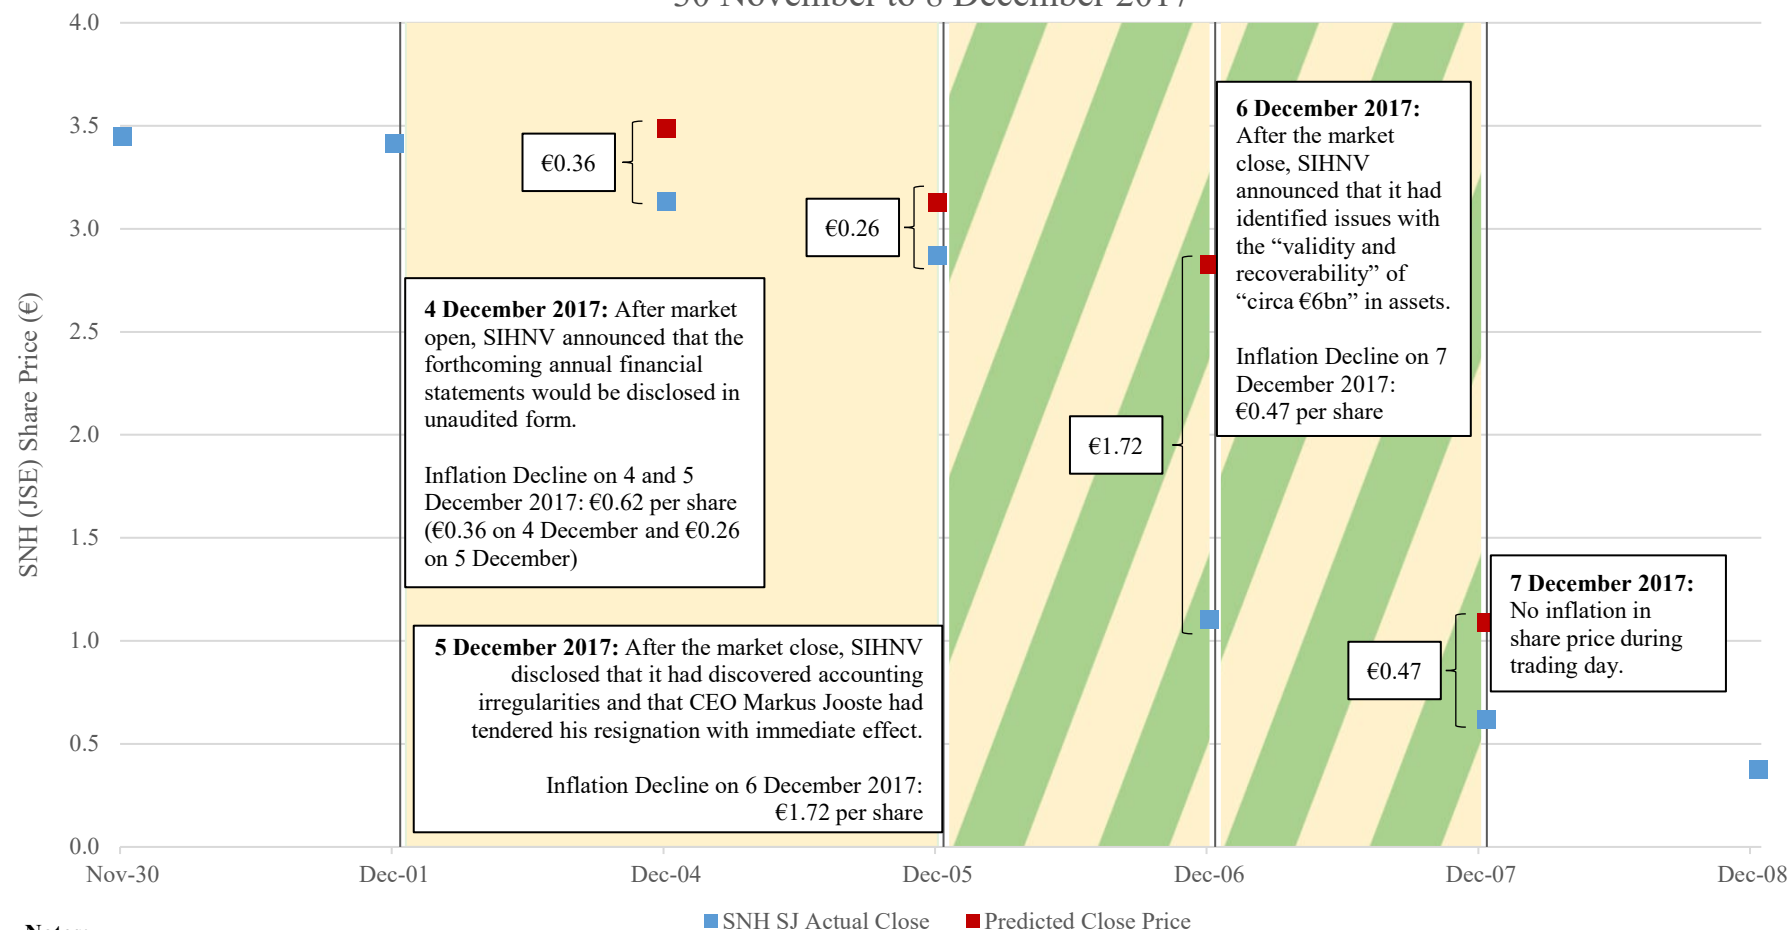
30 November to 8 December 2017

4.0
3.5
3.0
2.5
2.0
1.5
1.0
0.5
0.0

SNH (JSE) Share Price (€)

€0.36

€0.26

€1.72

€0.47

**4 December 2017:** After market open, SIHNV announced that the forthcoming annual financial statements would be disclosed in unaudited form.

Inflation Decline on 4 and 5 December 2017: €0.62 per share (€0.36 on 4 December and €0.26 on 5 December)

**5 December 2017:** After the market close, SIHNV disclosed that it had discovered accounting irregularities and that CEO Markus Jooste had tendered his resignation with immediate effect.

Inflation Decline on 6 December 2017: €1.72 per share

**6 December 2017:** After the market close, SIHNV announced that it had identified issues with the "validity and recoverability" of "circa €6bn" in assets.

Inflation Decline on 7 December 2017: €0.47 per share

**7 December 2017:** No inflation in share price during trading day.

Nov-30
Dec-01
Dec-04
Dec-05
Dec-06
Dec-07
Dec-08

SNH SJ Actual Close
Predicted Close Price

Notes: